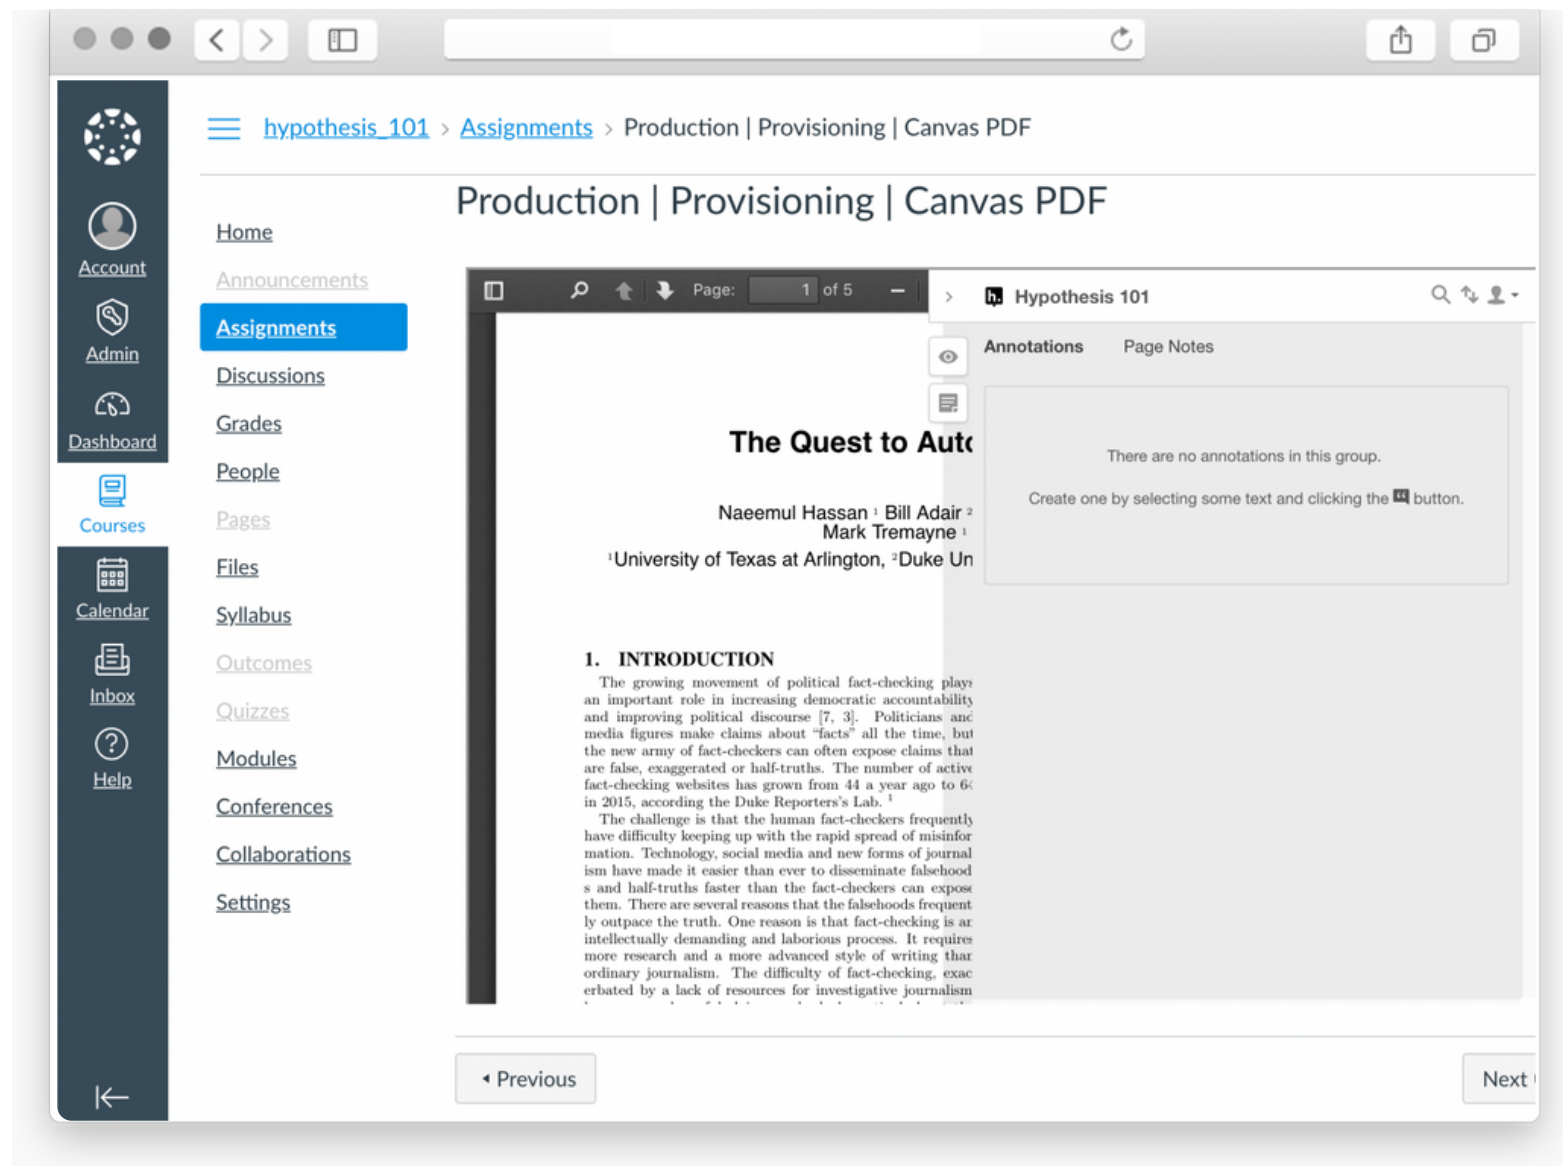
Account
Admin
Dashboard
Courses
Calendar
Inbox
Help

hypothesis_101 > Assignments > Production | Provisioning | Canvas PDF

Production | Provisioning | Canvas PDF

Home
Announcements
Assignments
Discussions
Grades
People
Pages
Files
Syllabus
Outcomes
Quizzes
Modules
Conferences
Collaborations
Settings

Page: 1 of 5

Hypothesis 101

Annotations Page Notes

There are no annotations in this group.

Create one by selecting some text and clicking the button.

The Quest to Aut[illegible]

Naeemul Hassan ¹ Bill Adair ² Mark Tremayne ¹
¹University of Texas at Arlington, ²Duke Un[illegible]

1. INTRODUCTION

The growing movement of political fact-checking plays an important role in increasing democratic accountability and improving political discourse [7, 3]. Politicians and media figures make claims about "facts" all the time, but the new army of fact-checkers can often expose claims that are false, exaggerated or half-truths. The number of active fact-checking websites has grown from 44 a year ago to 6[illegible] in 2015, according the Duke Reporters's Lab. ¹

The challenge is that the human fact-checkers frequently have difficulty keeping up with the rapid spread of misinformation. Technology, social media and new forms of journalism have made it easier than ever to disseminate falsehoods and half-truths faster than the fact-checkers can expose them. There are several reasons that the falsehoods frequently outpace the truth. One reason is that fact-checking is an intellectually demanding and laborious process. It requires more research and a more advanced style of writing than ordinary journalism. The difficulty of fact-checking, exacerbated by a lack of resources for investigative journalism

◂ Previous

Next